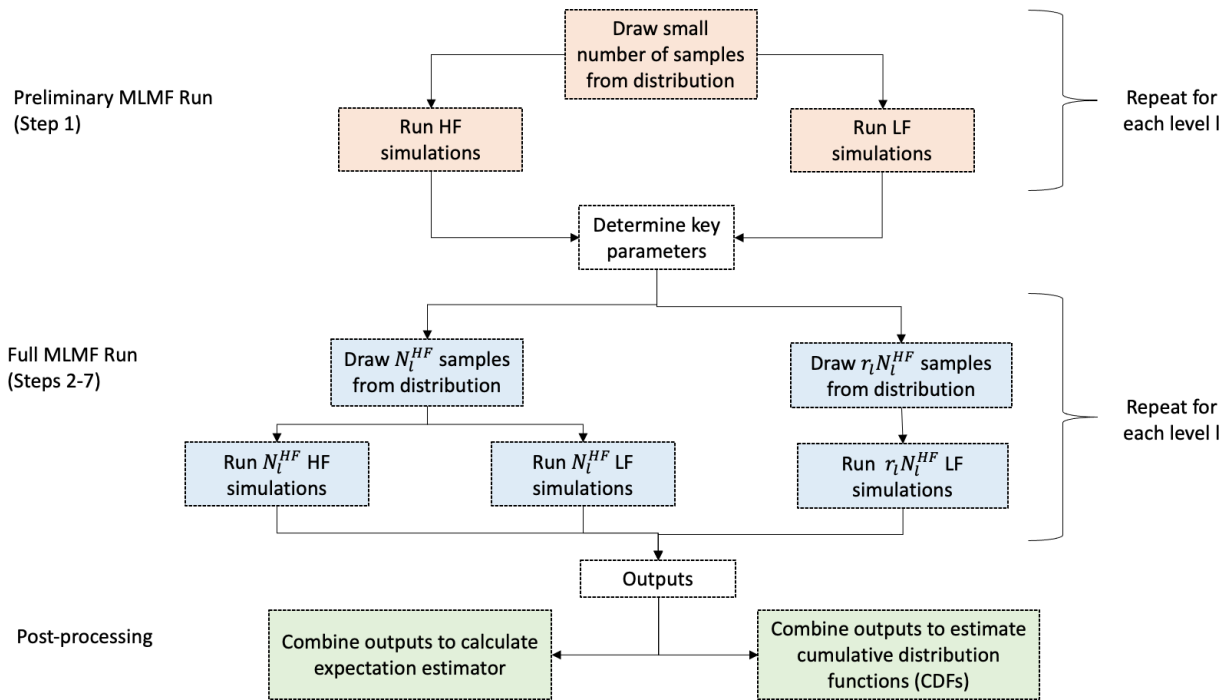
Preliminary MLMF Run (Step 1)

Draw small number of samples from distribution

Run HF simulations

Run LF simulations

Repeat for each level l

Determine key parameters

Full MLMF Run (Steps 2-7)

Draw $N_l^{HF}$ samples from distribution

Draw $r_l N_l^{HF}$ samples from distribution

Repeat for each level l

Run $N_l^{HF}$ HF simulations

Run $N_l^{HF}$ LF simulations

Run $r_l N_l^{HF}$ LF simulations

Outputs

Post-processing

Combine outputs to calculate expectation estimator

Combine outputs to estimate cumulative distribution functions (CDFs)